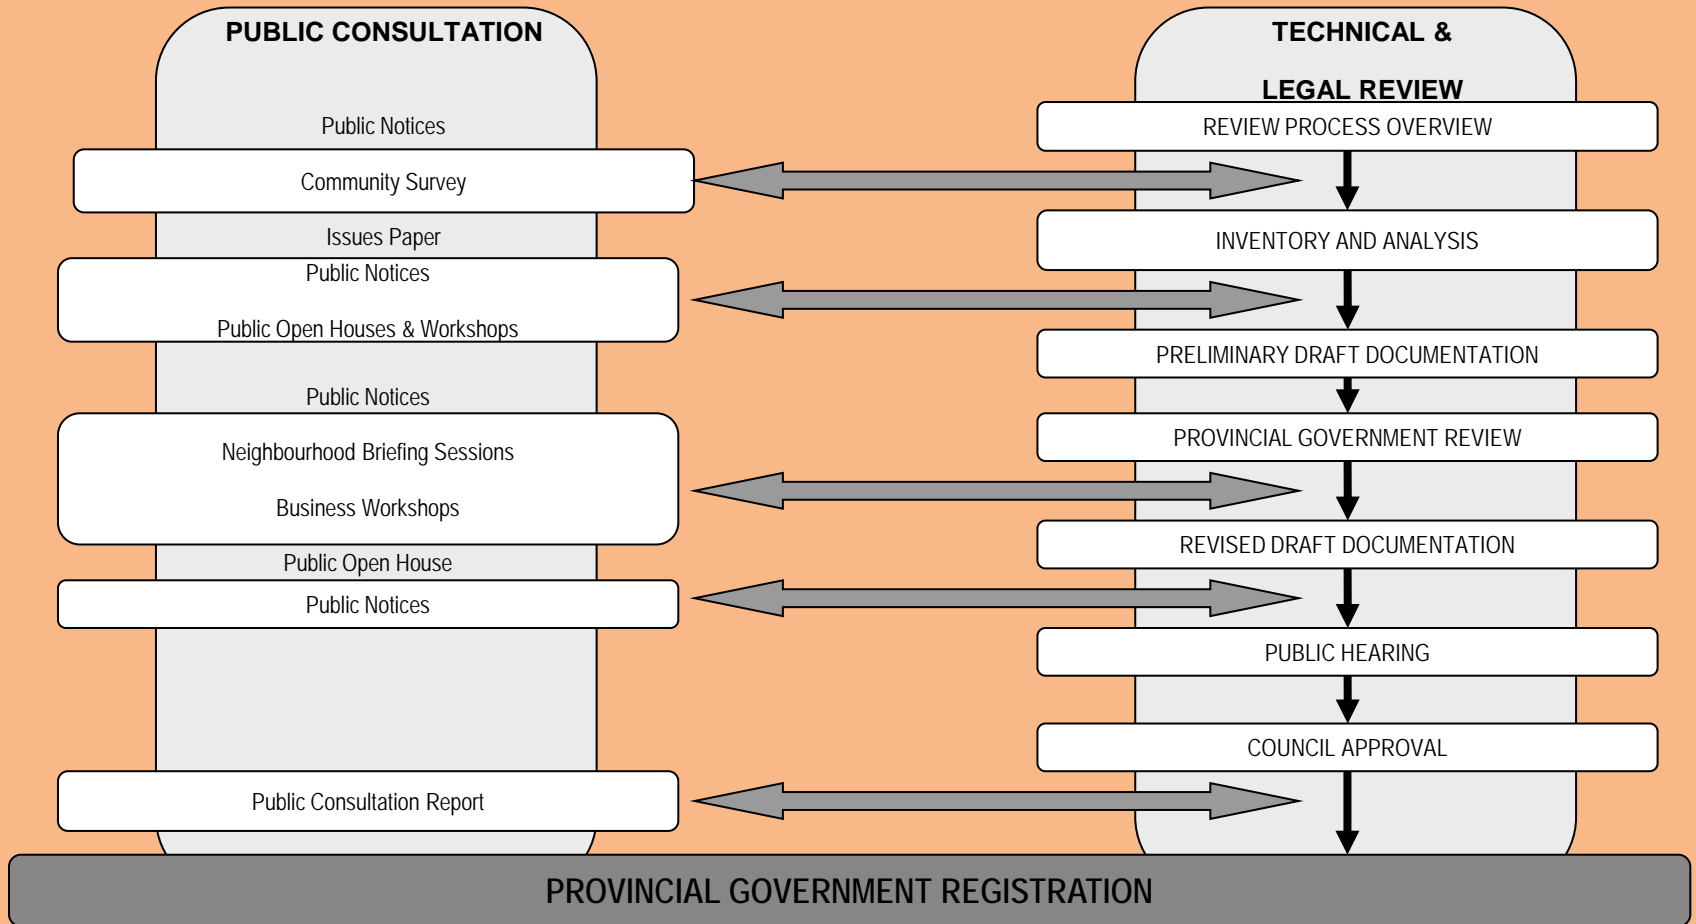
PUBLIC CONSULTATION

Public Notices

Community Survey

Issues Paper

Public Notices

Public Open Houses & Workshops

Public Notices

Neighbourhood Briefing Sessions

Business Workshops

Public Open House

Public Notices

Public Consultation Report

TECHNICAL &

LEGAL REVIEW

REVIEW PROCESS OVERVIEW

INVENTORY AND ANALYSIS

PRELIMINARY DRAFT DOCUMENTATION

PROVINCIAL GOVERNMENT REVIEW

REVISED DRAFT DOCUMENTATION

PUBLIC HEARING

COUNCIL APPROVAL

PROVINCIAL GOVERNMENT REGISTRATION